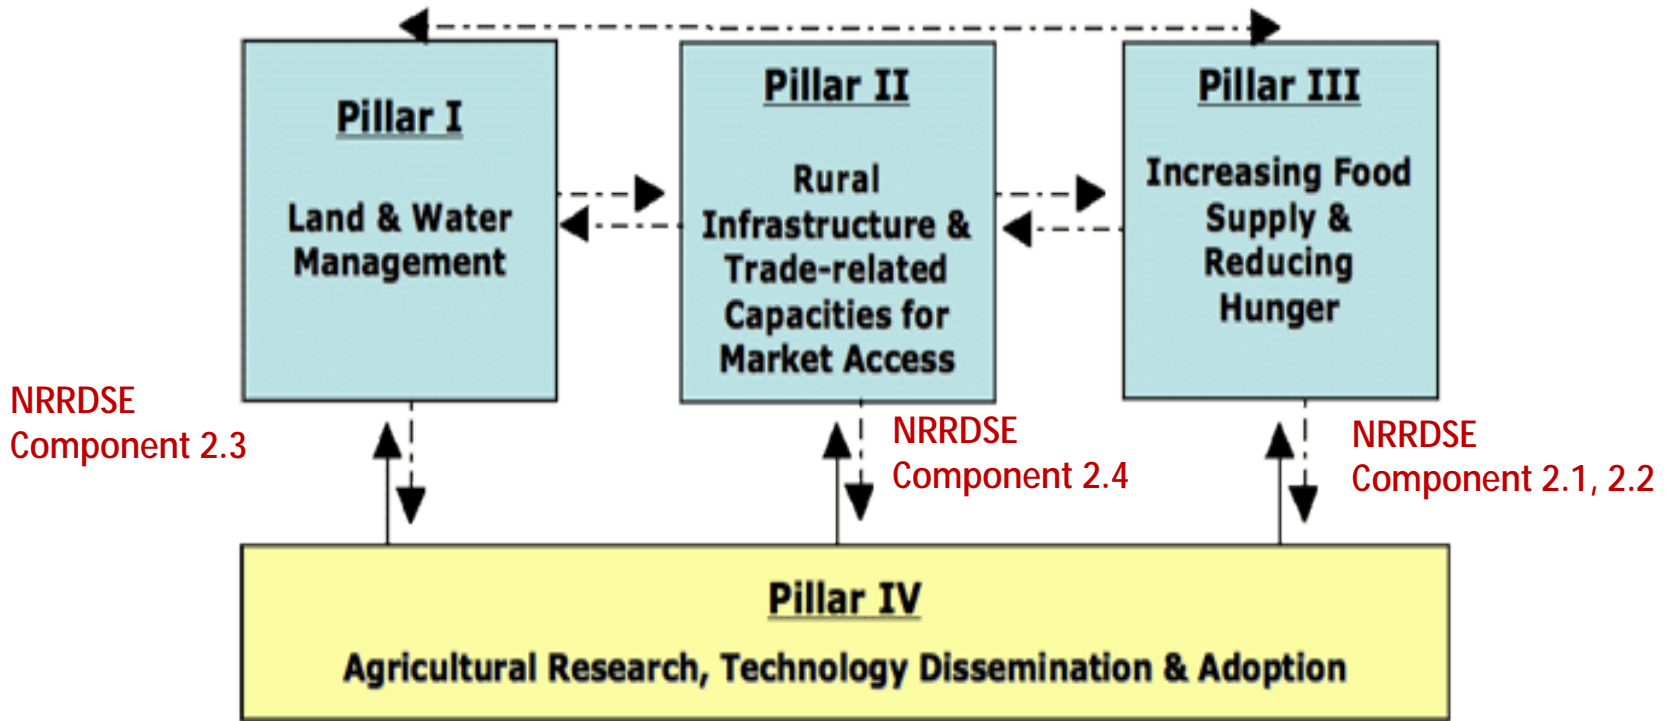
Pillar I

Land & Water Management

Pillar II

Rural Infrastructure & Trade-related Capacities for Market Access

Pillar III

Increasing Food Supply & Reducing Hunger

NRRDSE Component 2.3

NRRDSE Component 2.4

NRRDSE Component 2.1, 2.2

Pillar IV

Agricultural Research, Technology Dissemination & Adoption